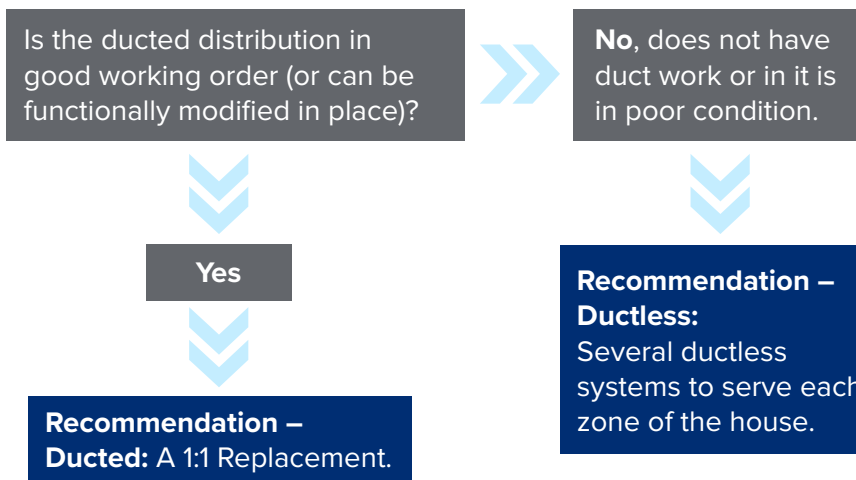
Is the ducted distribution in good working order (or can be functionally modified in place)?

**No**, does not have duct work or in it is in poor condition.

**Yes**

**Recommendation – Ducted:** A 1:1 Replacement.

**Recommendation – Ductless:** Several ductless systems to serve each zone of the house.